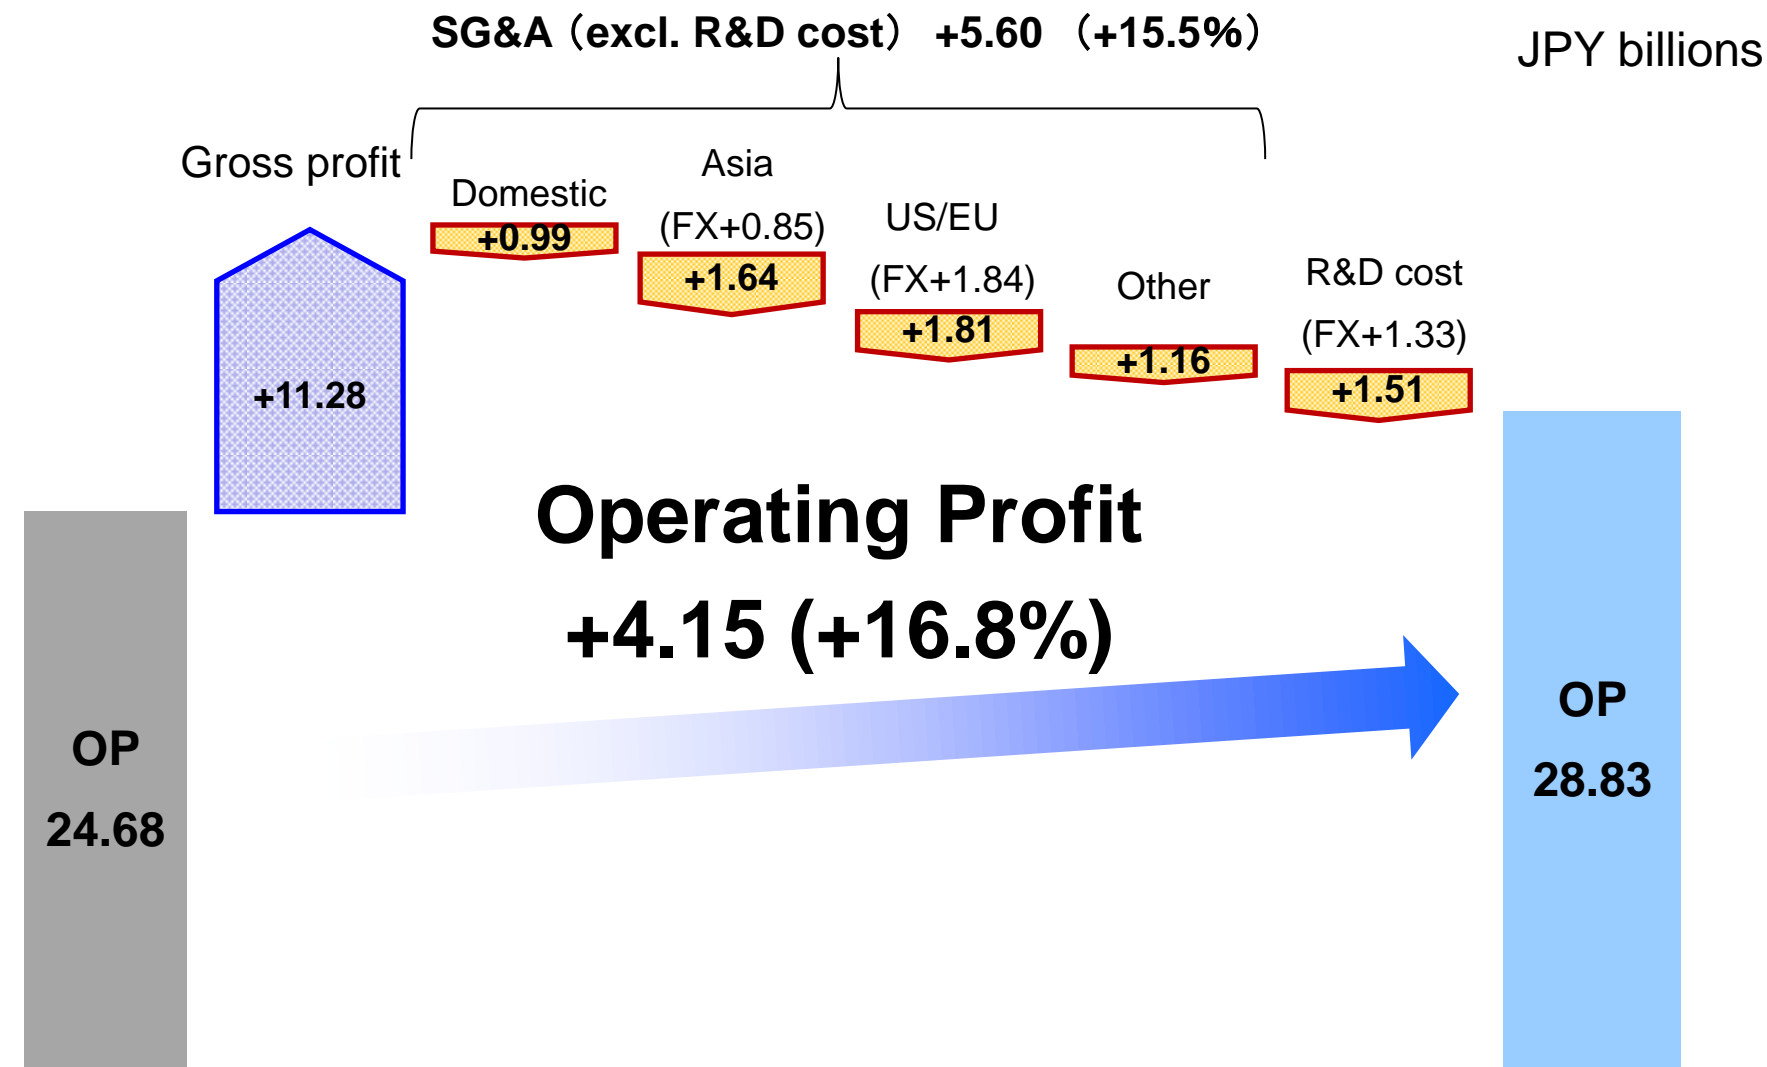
SG&A（excl. R&D cost） +5.60 （+15.5%）

JPY billions

Gross profit

+11.28

Domestic

+0.99

Asia

(FX+0.85)

+1.64

US/EU

(FX+1.84)

+1.81

Other

+1.16

R&D cost

(FX+1.33)

+1.51

Operating Profit

+4.15 (+16.8%)

OP

24.68

OP

28.83